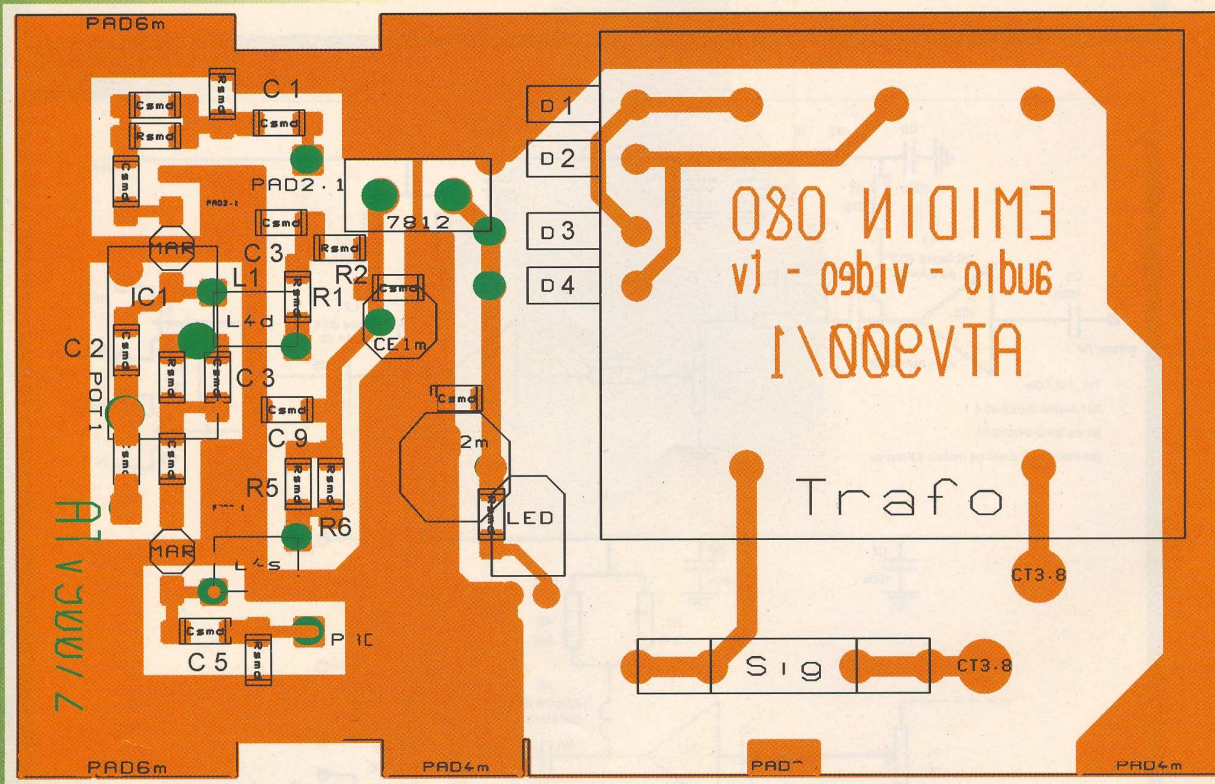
PAD6m
Rsmd
C 1
Csmd
Rsmd
Csmd
Csmd
PAD2.1
PAD2.1
Csmd
7812
D 1
D 2
D 3
D 4
C 3
Rsmd
R2
MAR
L1
IC1
Rsmd
R1
Csmd
L4d
CE1m
C 2
POT1
Csmd
Rsmd
Rsmd
C 3
Csmd
Csmd
Csmd
C 9
2m
Csmd
Rsmd
Rsmd
R5
R6
Rsmd
LED
MAR
L4s
Csmd
C 5
Rsmd
PAD
Sig
CT3.8
CT3.8
Trafo
PAD6m
PAD4m
PAD
PAD4m